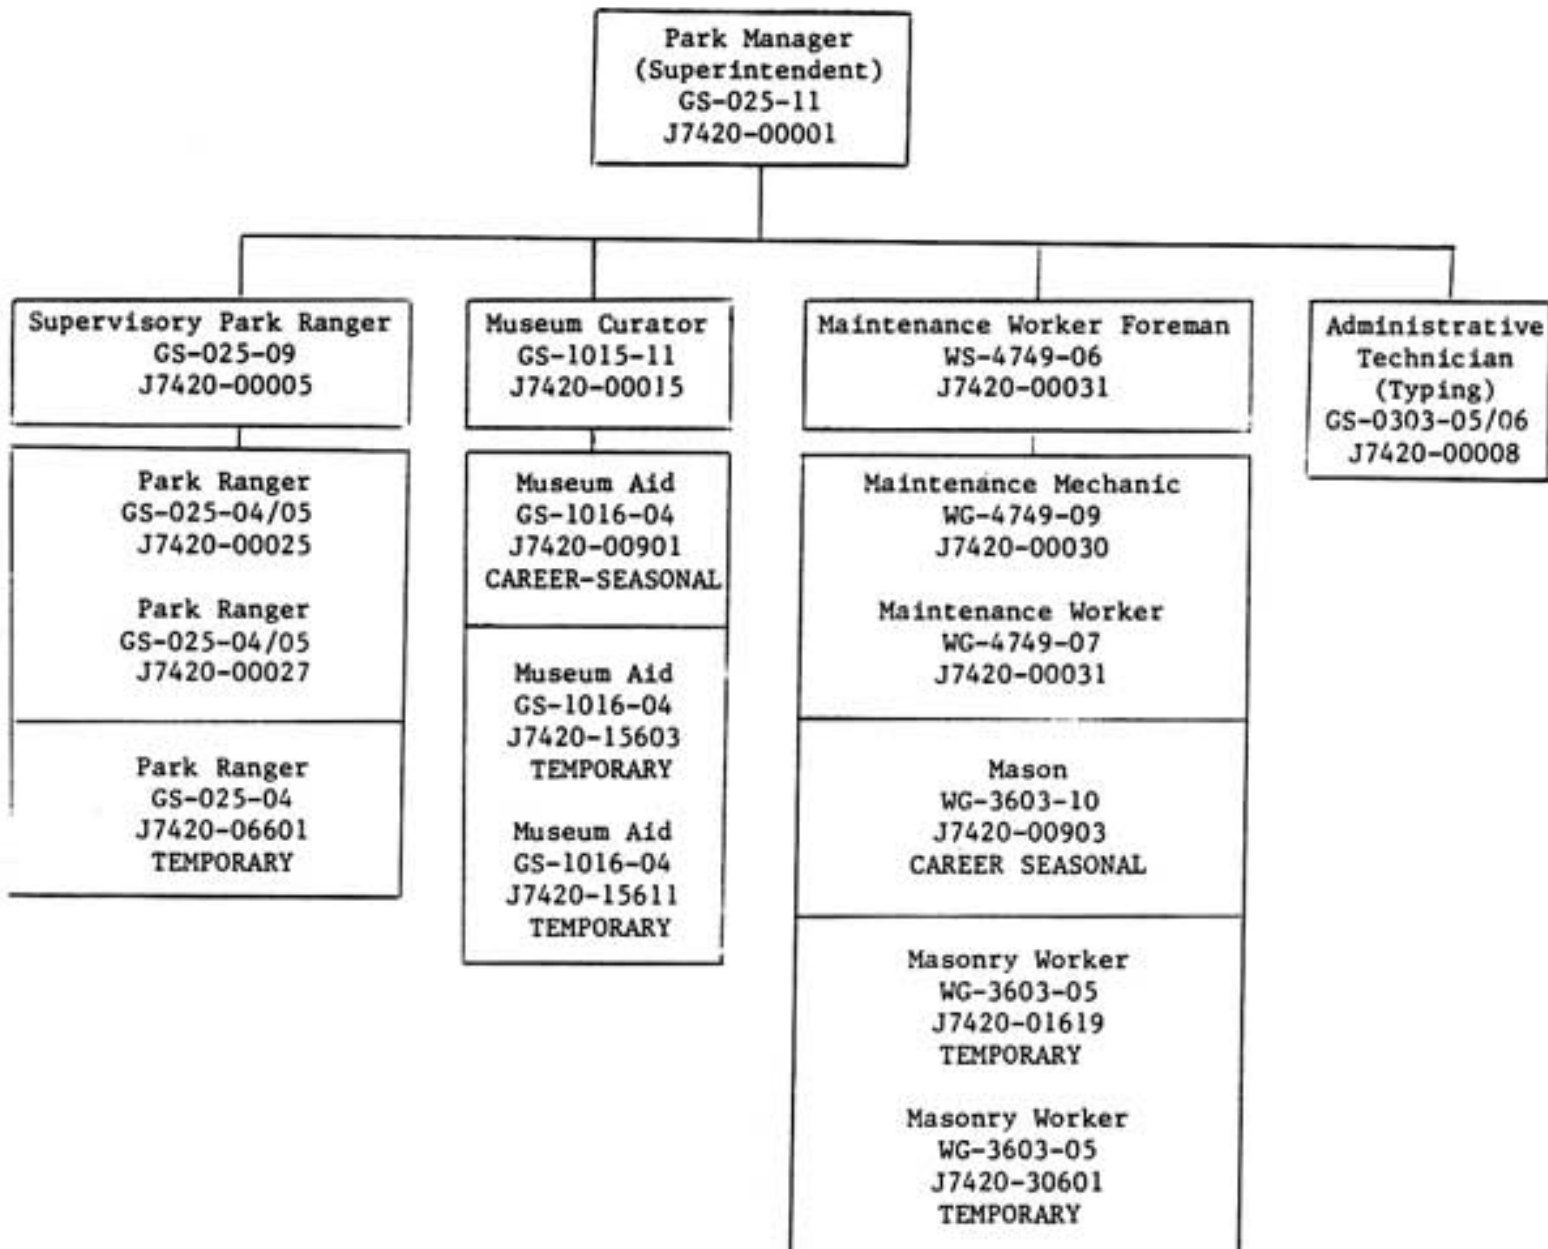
Park Manager
(Superintendent)
GS-025-11
J7420-00001

Supervisory Park Ranger
GS-025-09
J7420-00005

Park Ranger
GS-025-04/05
J7420-00025

Park Ranger
GS-025-04/05
J7420-00027

Park Ranger
GS-025-04
J7420-06601
TEMPORARY

Museum Curator
GS-1015-11
J7420-00015

Museum Aid
GS-1016-04
J7420-00901
CAREER-SEASONAL

Museum Aid
GS-1016-04
J7420-15603
TEMPORARY

Museum Aid
GS-1016-04
J7420-15611
TEMPORARY

Maintenance Worker Foreman
WS-4749-06
J7420-00031

Maintenance Mechanic
WG-4749-09
J7420-00030

Maintenance Worker
WG-4749-07
J7420-00031

Mason
WG-3603-10
J7420-00903
CAREER SEASONAL

Masonry Worker
WG-3603-05
J7420-01619
TEMPORARY

Masonry Worker
WG-3603-05
J7420-30601
TEMPORARY

Administrative
Technician
(Typing)
GS-0303-05/06
J7420-00008